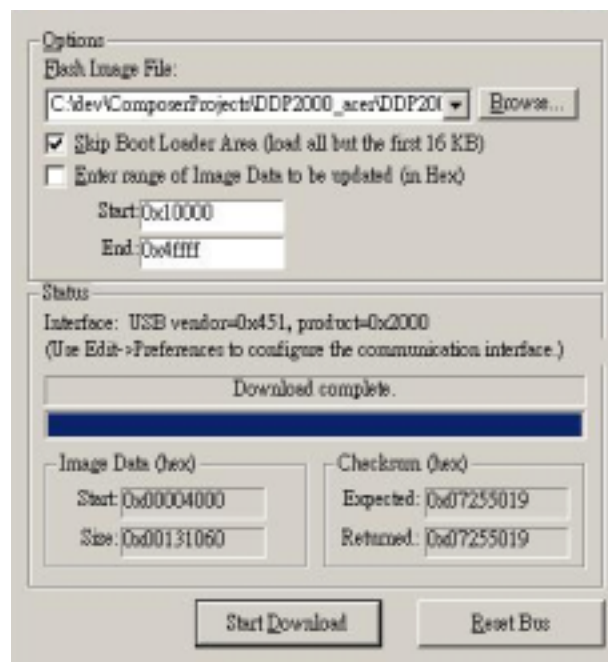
Options

Flash Image File:

C:\dev\ComposerProjects\DDP2000_aces\DDP20(

Browse...

Skip Boot Loader Area (load all but the first 16 KB)

Enter range of Image Data to be updated (in Hex)

Start: 0x10000

End: 0x4ffff

Status

Interface: USB vendor=0x451, product=0x2000

(Use Edit->Preferences to configure the communication interface.)

Download complete.

Image Data (hex)

Start: 0x00004000

Size: 0x00131060

Checksum (hex)

Expected: 0x07255019

Returned: 0x07255019

Start Download

Reset Bus